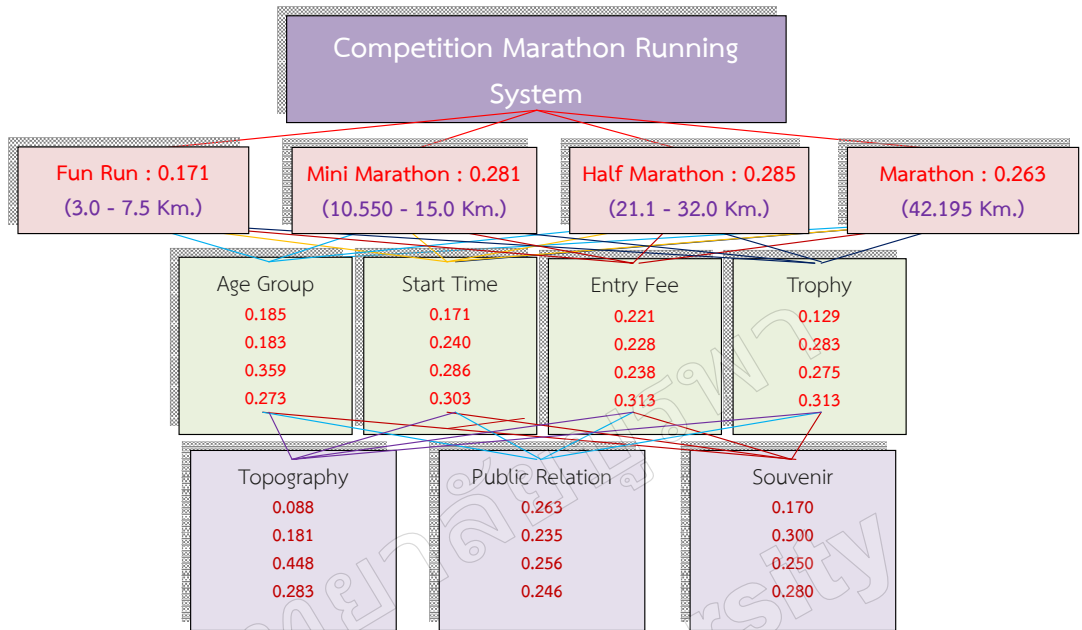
Competition Marathon Running System

Fun Run : 0.171
(3.0 - 7.5 Km.)

Mini Marathon : 0.281
(10.550 - 15.0 Km.)

Half Marathon : 0.285
(21.1 - 32.0 Km.)

Marathon : 0.263
(42.195 Km.)

Age Group
0.185
0.183
0.359
0.273

Start Time
0.171
0.240
0.286
0.303

Entry Fee
0.221
0.228
0.238
0.313

Trophy
0.129
0.283
0.275
0.313

Topography
0.088
0.181
0.448
0.283

Public Relation
0.263
0.235
0.256
0.246

Souvenir
0.170
0.300
0.250
0.280

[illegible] rsity